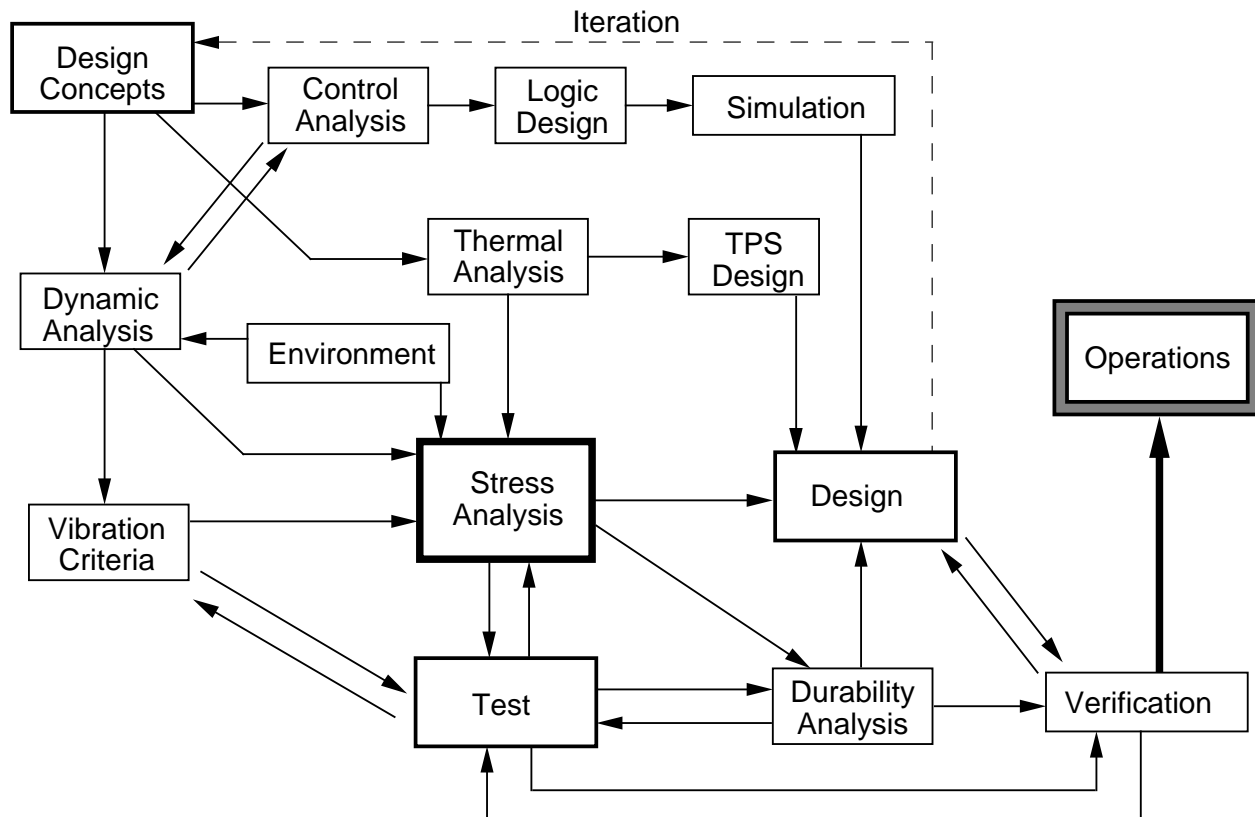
Iteration

Design Concepts

Control Analysis

Logic Design

Simulation

Thermal Analysis

TPS Design

Dynamic Analysis

Environment

Operations

Stress Analysis

Design

Vibration Criteria

Test

Durability Analysis

Verification